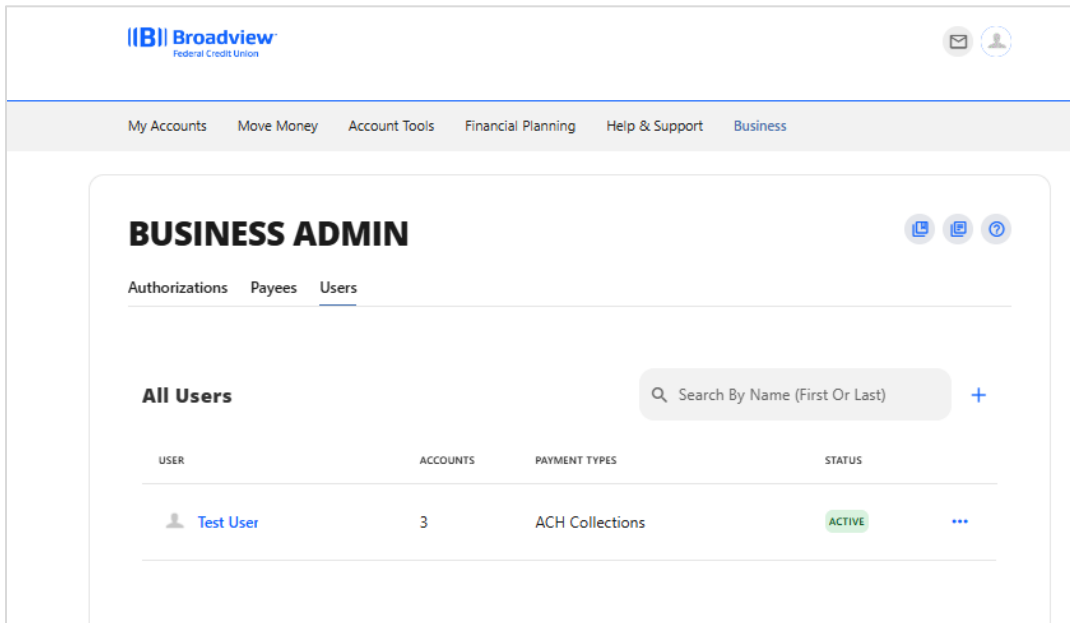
B Broadview
Federal Credit Union

My Accounts Move Money Account Tools Financial Planning Help & Support Business

BUSINESS ADMIN

Authorizations Payees Users

All Users

Search By Name (First Or Last)

+

| USER | ACCOUNTS | PAYMENT TYPES | STATUS |
|---|---|---|---|
| Test User | 3 | ACH Collections | ACTIVE |